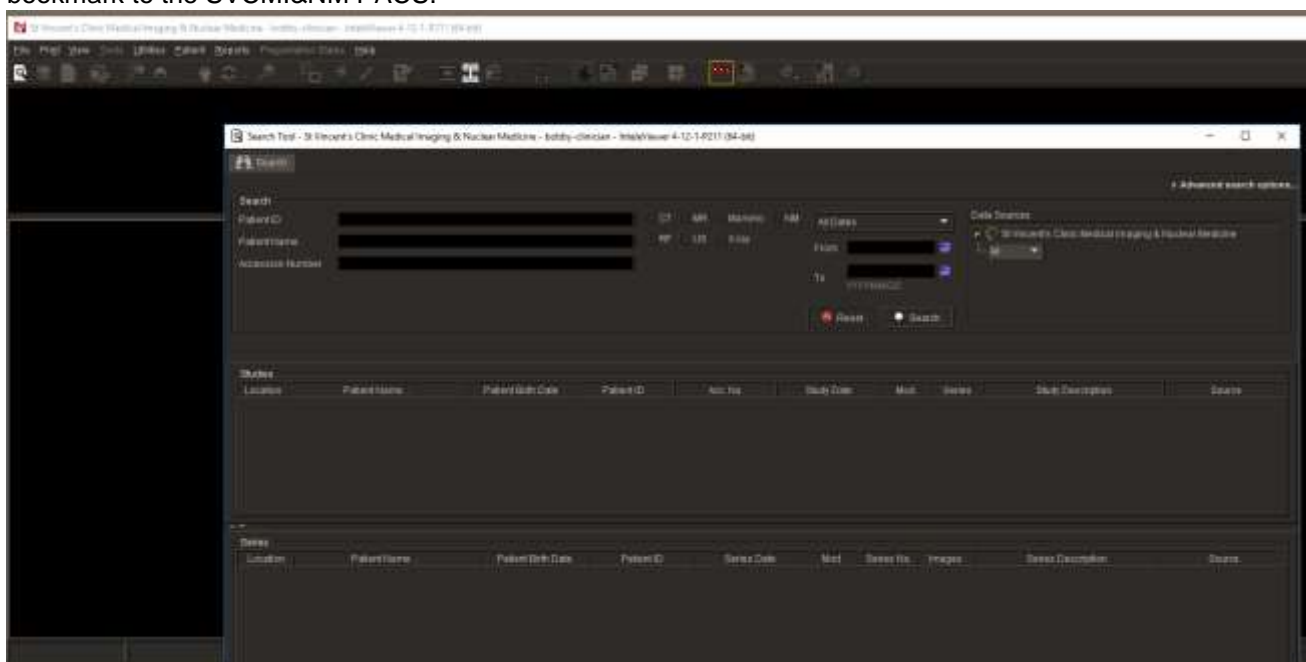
bookmark to the SVCMI&NM PACS.

St Vincent's Clinic Medical Imaging & Nuclear Medicine - bobby-clinician - IntelliViewer 4-12-1-P211 (64-bit)

File Print View Tools Utilities Patient Reports Preparation Tools Help

Search Tool - St Vincent's Clinic Medical Imaging & Nuclear Medicine - bobby-clinician - IntelliViewer 4-12-1-P211 (64-bit)

Search

+ Advanced search options...

Search

Patient ID

Patient Name

Accession Number

CT MR Mammo NM

RF US X-ray

All Dates

From

To

YYYYMMDD

Reset

Search

Data Sources

St Vincent's Clinic Medical Imaging & Nuclear Medicine

All

Studies

| Location | Patient Name | Patient Birth Date | Patient ID | Acc. No. | Study Date | Mod. | Series | Study Description | Source |
|---|---|---|---|---|---|---|---|---|---|

Series

| Location | Patient Name | Patient Birth Date | Patient ID | Series Date | Mod. | Series No. | Images | Series Description | Source |
|---|---|---|---|---|---|---|---|---|---|